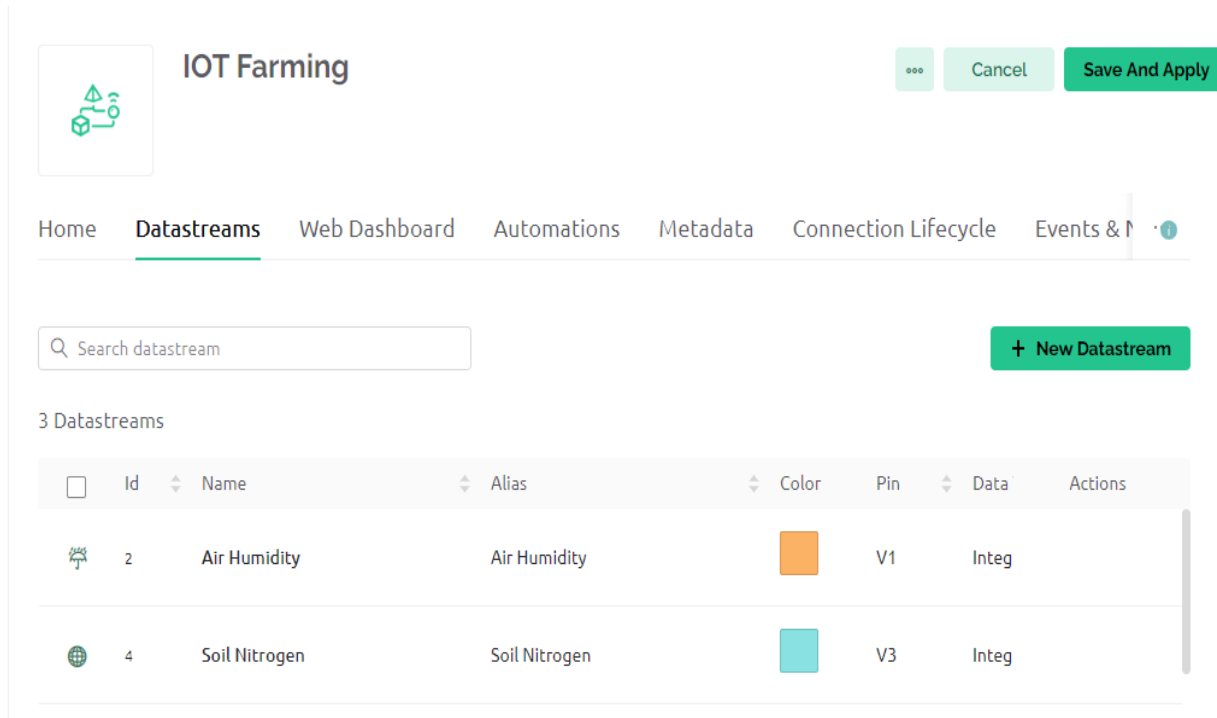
IOT Farming

Cancel

Save And Apply

Home Datastreams Web Dashboard Automations Metadata Connection Lifecycle Events & N

Search datastream

+ New Datastream

3 Datastreams

| | Id | Name | Alias | Color | Pin | Data | Actions |
|---|---|---|---|---|---|---|---|
| | 2 | Air Humidity | Air Humidity | | V1 | Integ | |
| | 4 | Soil Nitrogen | Soil Nitrogen | | V3 | Integ | |